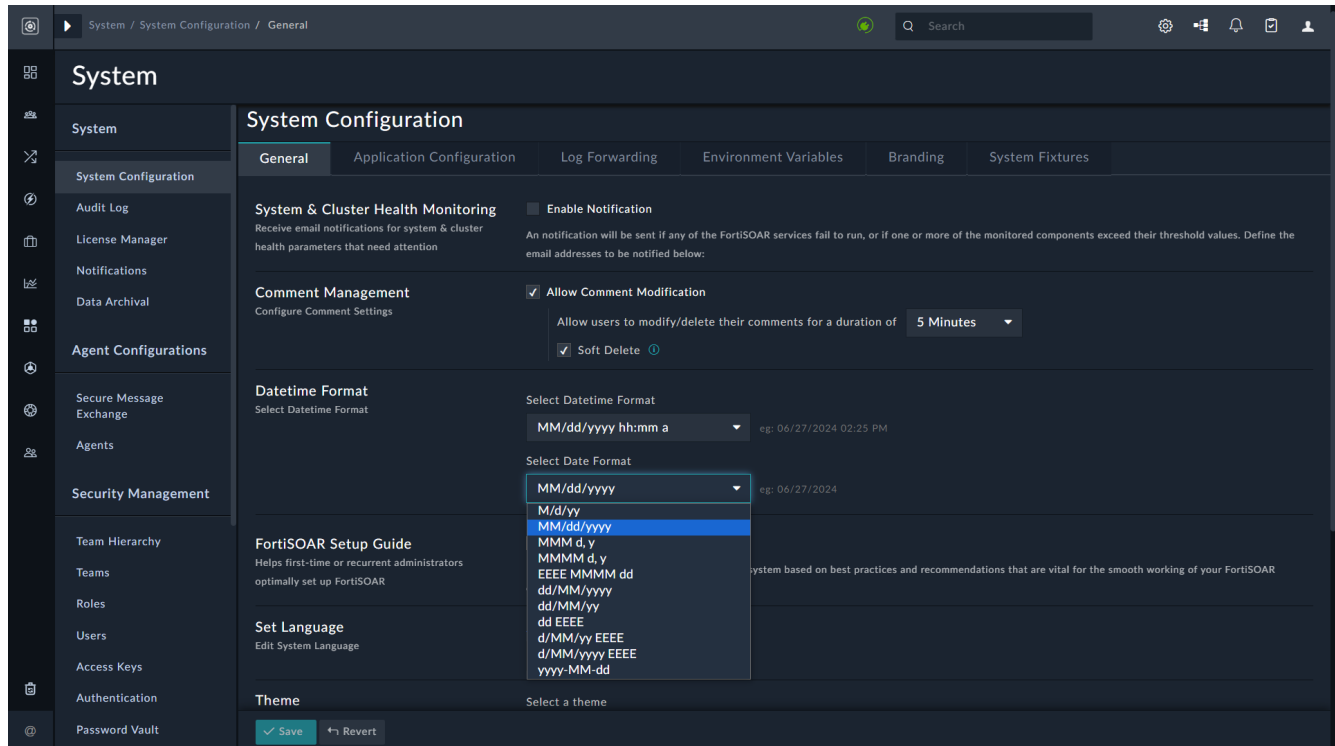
System / System Configuration / General

Search

System

System

System Configuration
Audit Log
License Manager
Notifications
Data Archival

Agent Configurations

Secure Message Exchange
Agents

Security Management

Team Hierarchy
Teams
Roles
Users
Access Keys
Authentication
Password Vault

System Configuration

| General | Application Configuration | Log Forwarding | Environment Variables | Branding | System Fixtures |
|---|---|---|---|---|---|

System & Cluster Health Monitoring
Receive email notifications for system & cluster health parameters that need attention

Enable Notification

An notification will be sent if any of the FortiSOAR services fail to run, or if one or more of the monitored components exceed their threshold values. Define the email addresses to be notified below:

Comment Management
Configure Comment Settings

Allow Comment Modification

Allow users to modify/delete their comments for a duration of 5 Minutes

Soft Delete

Datetime Format
Select Datetime Format

Select Datetime Format

MM/dd/yyyy hh:mm a

eg: 06/27/2024 02:25 PM

Select Date Format

MM/dd/yyyy

eg: 06/27/2024

M/d/yy
MM/dd/yyyy
MMM d, y
MMMM d, y
EEEE MMMM dd
dd/MM/yyyy
dd/MM/yy
dd EEEE
d/MM/yy EEEE
d/MM/yyyy EEEE
yyyy-MM-dd

FortiSOAR Setup Guide
Helps first-time or recurrent administrators optimally set up FortiSOAR

system based on best practices and recommendations that are vital for the smooth working of your FortiSOAR

Set Language
Edit System Language

Theme

Select a theme

Save
Revert